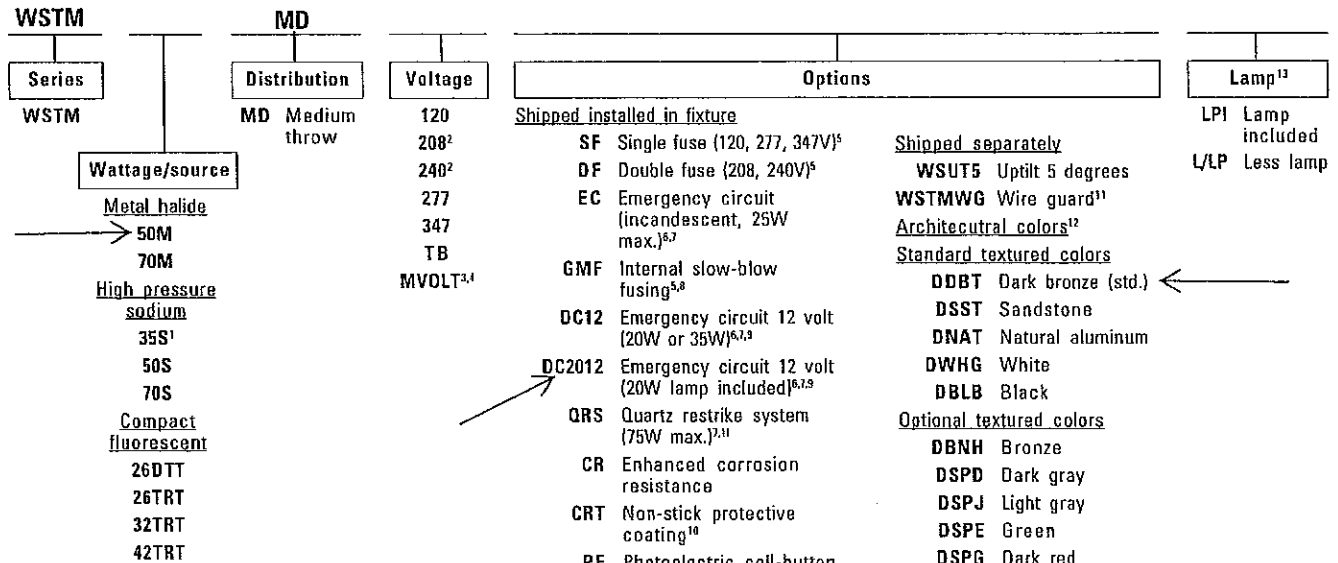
WSTM

MD

Series
WSTM

Wattage/source
Metal halide
50M
70M
High pressure sodium
35S¹
50S
70S
Compact fluorescent
26DTT
26TRT
32TRT
42TRT

Distribution
MD Medium throw

Voltage
120
208²
240²
277
347
TB
MVOLT³,⁴

Options
Shipped installed in fixture
SF Single fuse (120, 277, 347V)⁵
DF Double fuse (208, 240V)⁵
EC Emergency circuit (incandescent, 25W max.)⁶,⁷
GMF Internal slow-blow fusing⁵,⁸
DC12 Emergency circuit 12 volt (20W or 35W)⁶,⁷,⁹
DC2012 Emergency circuit 12 volt (20W lamp included)⁶,⁷,⁹
QRS Quartz restrike system (75W max.)⁷,¹¹
CR Enhanced corrosion resistance
CRT Non-stick protective coating¹⁰
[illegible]

Shipped separately
WSUT5 Uptilt 5 degrees
WSTMWG Wire guard¹¹
Architecutral colors¹²
Standard textured colors
DDBT Dark bronze (std.)
DSST Sandstone
DNAT Natural aluminum
DWHG White
DBLB Black
Optional textured colors
DBNH Bronze
DSPD Dark gray
DSPJ Light gray
DSPE Green
DSPG Dark red

Lamp¹³
LPI Lamp included
L/LP Less lamp